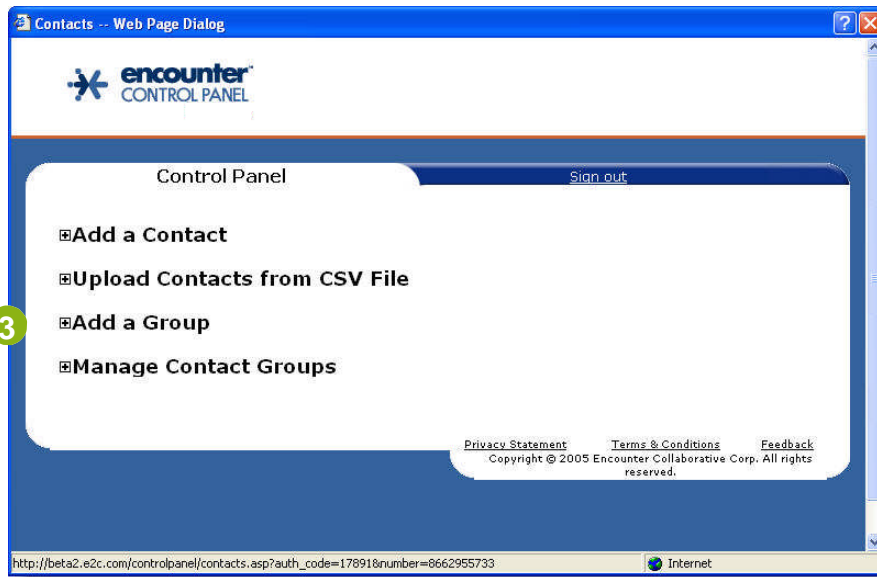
Contacts -- Web Page Dialog

encounter™ CONTROL PANEL

Control Panel

Sign out

⊞Add a Contact

⊞Upload Contacts from CSV File

3

⊞Add a Group

⊞Manage Contact Groups

Privacy Statement Terms & Conditions Feedback

Copyright © 2005 Encounter Collaborative Corp. All rights reserved.

http://beta2.e2c.com/controlpanel/contacts.asp?auth_code=17891&number=8662955733

Internet